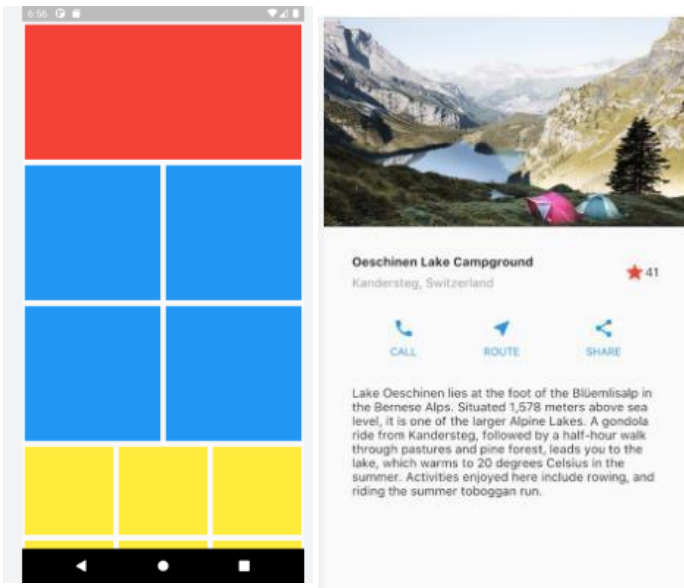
6:56

Oeschinen Lake Campground

Kandersteg, Switzerland

41

CALL

ROUTE

SHARE

Lake Oeschinen lies at the foot of the Blüemlisalp in the Bernese Alps. Situated 1,578 meters above sea level, it is one of the larger Alpine Lakes. A gondola ride from Kandersteg, followed by a half-hour walk through pastures and pine forest, leads you to the lake, which warms to 20 degrees Celsius in the summer. Activities enjoyed here include rowing, and riding the summer toboggan run.